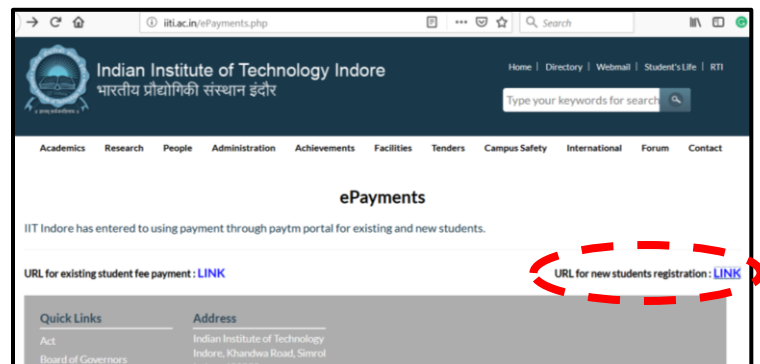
iiti.ac.in/ePayments.php

Search

Indian Institute of Technology Indore
भारतीय प्रौद्योगिकी संस्थान इंदौर

Home | Directory | Webmail | Student's Life | RTI

Type your keywords for search

Academics Research People Administration Achievements Facilities Tenders Campus Safety International Forum Contact

ePayments

IIT Indore has entered to using payment through paytm portal for existing and new students.

URL for existing student fee payment : LINK

URL for new students registration : LINK

Quick Links

Act

Board of Governors

Address

Indian Institute of Technology

Indore, Khandwa Road, Simrol